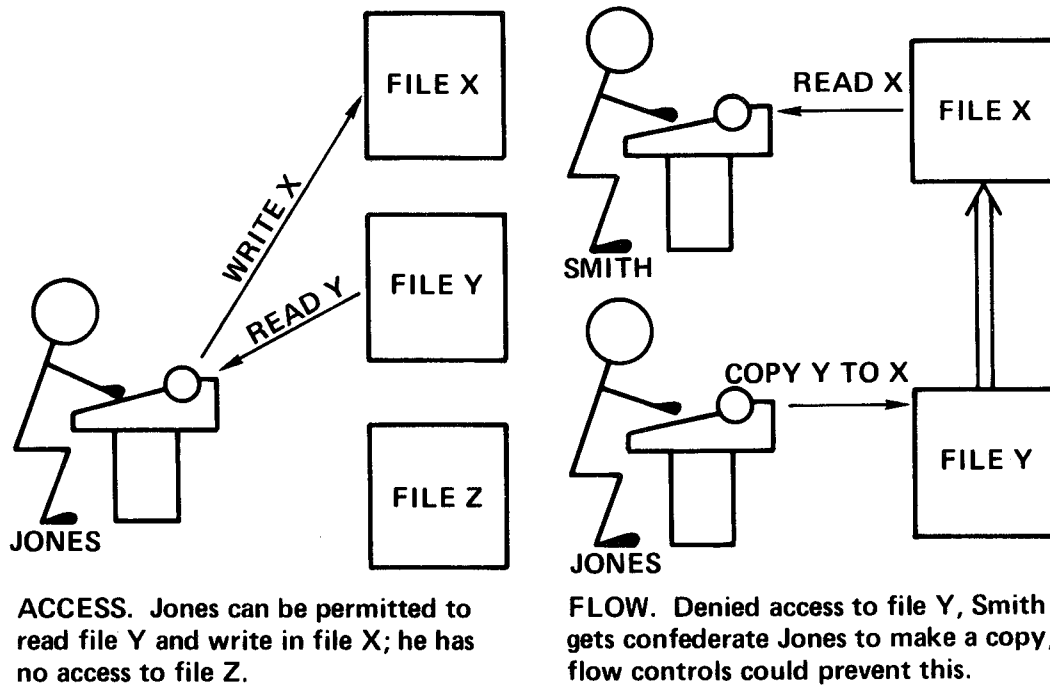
FILE X

WRITE X

FILE Y

READ Y

FILE Z

JONES

ACCESS. Jones can be permitted to read file Y and write in file X; he has no access to file Z.

READ X

FILE X

SMITH

COPY Y TO X

FILE Y

JONES

FLOW. Denied access to file Y, Smith gets confederate Jones to make a copy, flow controls could prevent this.